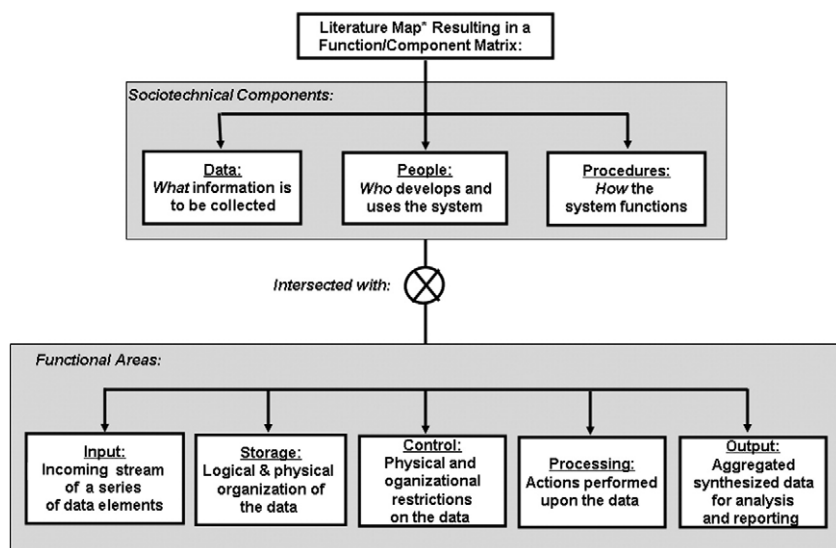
Literature Map* Resulting in a Function/Component Matrix:

Sociotechnical Components:

Data:
What information is to be collected

People:
Who develops and uses the system

Procedures:
How the system functions

Intersected with:

Functional Areas:

Input:
Incoming stream of a series of data elements

Storage:
Logical & physical organization of the data

Control:
Physical and oganizational restrictions on the data

Processing:
Actions performed upon the data

Output:
Aggregated synthesized data for analysis and reporting